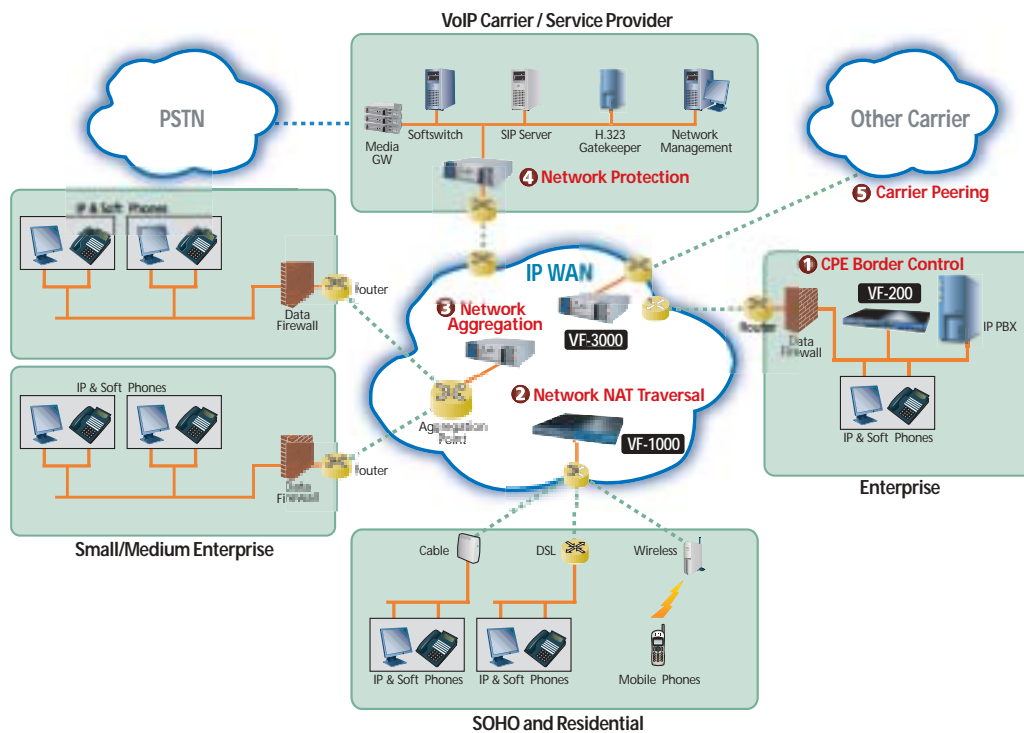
VoIP Carrier / Service Provider

PSTN

Media GW

Softswitch

SIP Server

H.323 Gatekeeper

Network Management

Other Carrier

4 Network Protection

5 Carrier Peering

IP & Soft Phones

Router

Data Firewall

IP WAN

3 Network Aggregation

VF-3000

1 CPE Border Control

VF-200

Router

Data Firewall

IP PBX

IP & Soft Phones

Aggregation Point

2 Network NAT Traversal

VF-1000

IP & Soft Phones

Router

Data Firewall

Enterprise

Small/Medium Enterprise

Cable

DSL

Wireless

IP & Soft Phones

IP & Soft Phones

Mobile Phones

SOHO and Residential